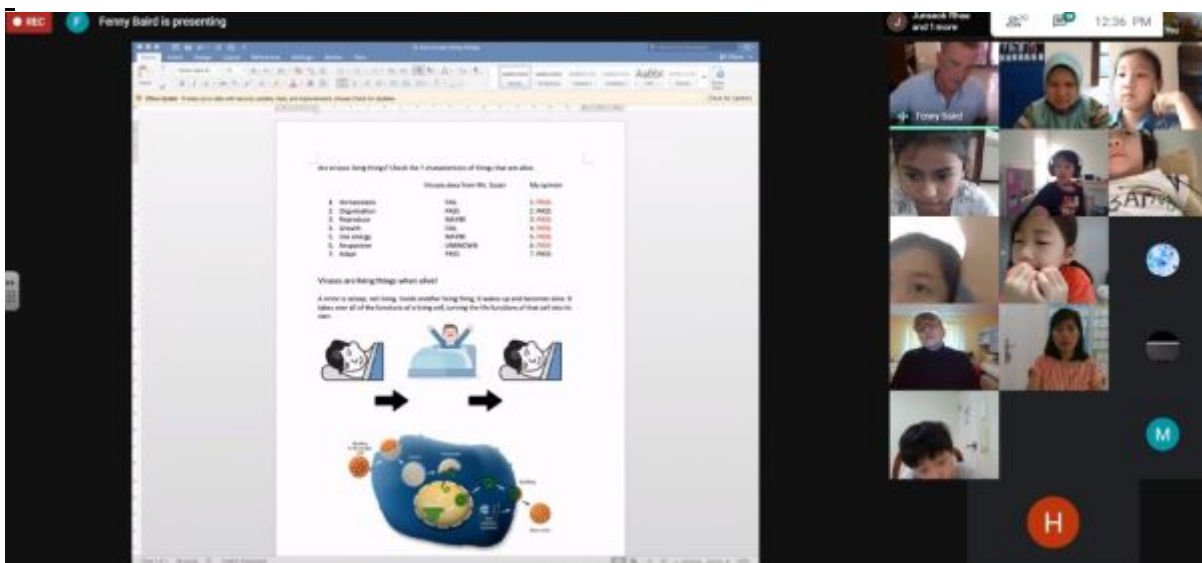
REC

F Fenny Baird is presenting

Junseok Rhee and 1 more

12:36 PM

Tomy Baird

Are viruses living things? Check the 7 characteristics of things that are alive.

Viruses alive from Ms. Susan | My opinion

1. Homeostasis FAIL 1. PASS
2. Organization PASS 2. PASS
3. Reproduce MAYBE 3. PASS
4. Growth FAIL 4. PASS
5. Use energy MAYBE 5. PASS
6. Response UNKNOWN 6. PASS
7. Adapt PASS 7. PASS

Viruses are living things when alive!

A virion is asleep, not living. Inside another living thing, it wakes up and becomes alive. It takes over all of the functions of a living cell, turning the life functions of that cell into its own.

M

H